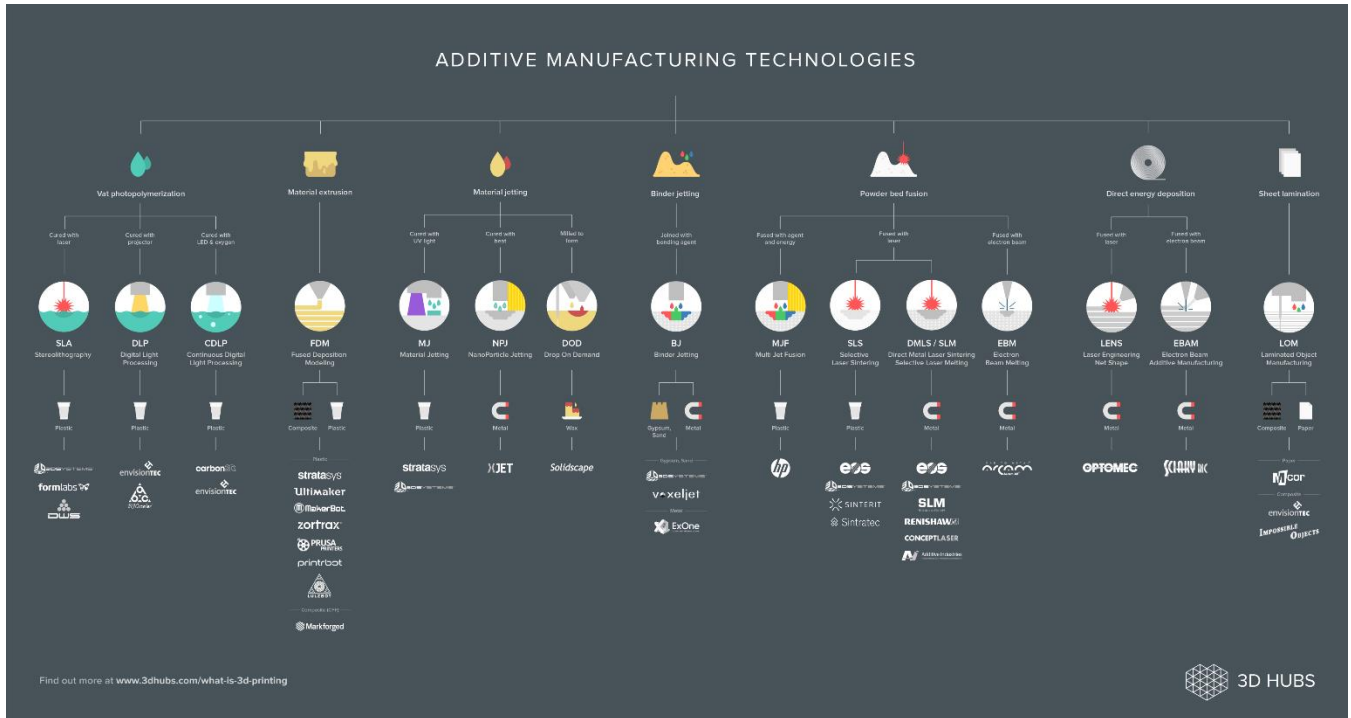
ADDITIVE MANUFACTURING TECHNOLOGIES

Vat photopolymerization

Cured with laser

Cured with projector

Cured with LED & oxygen

SLA
Stereolithography

DLP
Digital Light Processing

CDLP
Continuous Digital Light Processing

Plastic

Plastic

Plastic

3D SYSTEMS
formlabs
DWS

envisionTEC
D.C. B9Creator

carbon3D
envisionTEC

Material extrusion

FDM
Fused Deposition Modeling

Composite

Plastic

Plastic

stratasys
Ultimaker
MakerBot
zortrax
PRUSA PRINTERS
printrbot
LULZBOT

Composite (CFF)

Markforged

Material jetting

Cured with UV light

Cured with heat

Milled to form

MJ
Material Jetting

NPJ
NanoParticle Jetting

DOD
Drop On Demand

Plastic

Metal

Wax

stratasys
3D SYSTEMS

XJET

Solidscape

Binder jetting

Joined with bonding agent

BJ
Binder Jetting

Gypsum, Sand

Metal

Gypsum, Sand

3D SYSTEMS
voxeljet

Metal

ExOne

Powder bed fusion

Fused with agent and energy

Fused with laser

Fused with electron beam

MJF
Multi Jet Fusion

SLS
Selective Laser Sintering

DMLS / SLM
Direct Metal Laser Sintering
Selective Laser Melting

EBM
Electron Beam Melting

Plastic

Plastic

Metal

Metal

HP

EOS
3D SYSTEMS
SINTERIT
Sintratec

EOS
3D SYSTEMS
SLM
RENISHAW
CONCEPTLASER
Additive Industries

arcam

Direct energy deposition

Fused with laser

Fused with electron beam

LENS
Laser Engineering Net Shape

EBAM
Electron Beam Additive Manufacturing

Metal

Metal

OPTOMEC

SCIAKY INC

Sheet lamination

LOM
Laminated Object Manufacturing

Composite

Paper

Paper

Mcor

Composite

envisionTEC
IMPOSSIBLE OBJECTS

Find out more at www.3dhubs.com/what-is-3d-printing

3D HUBS